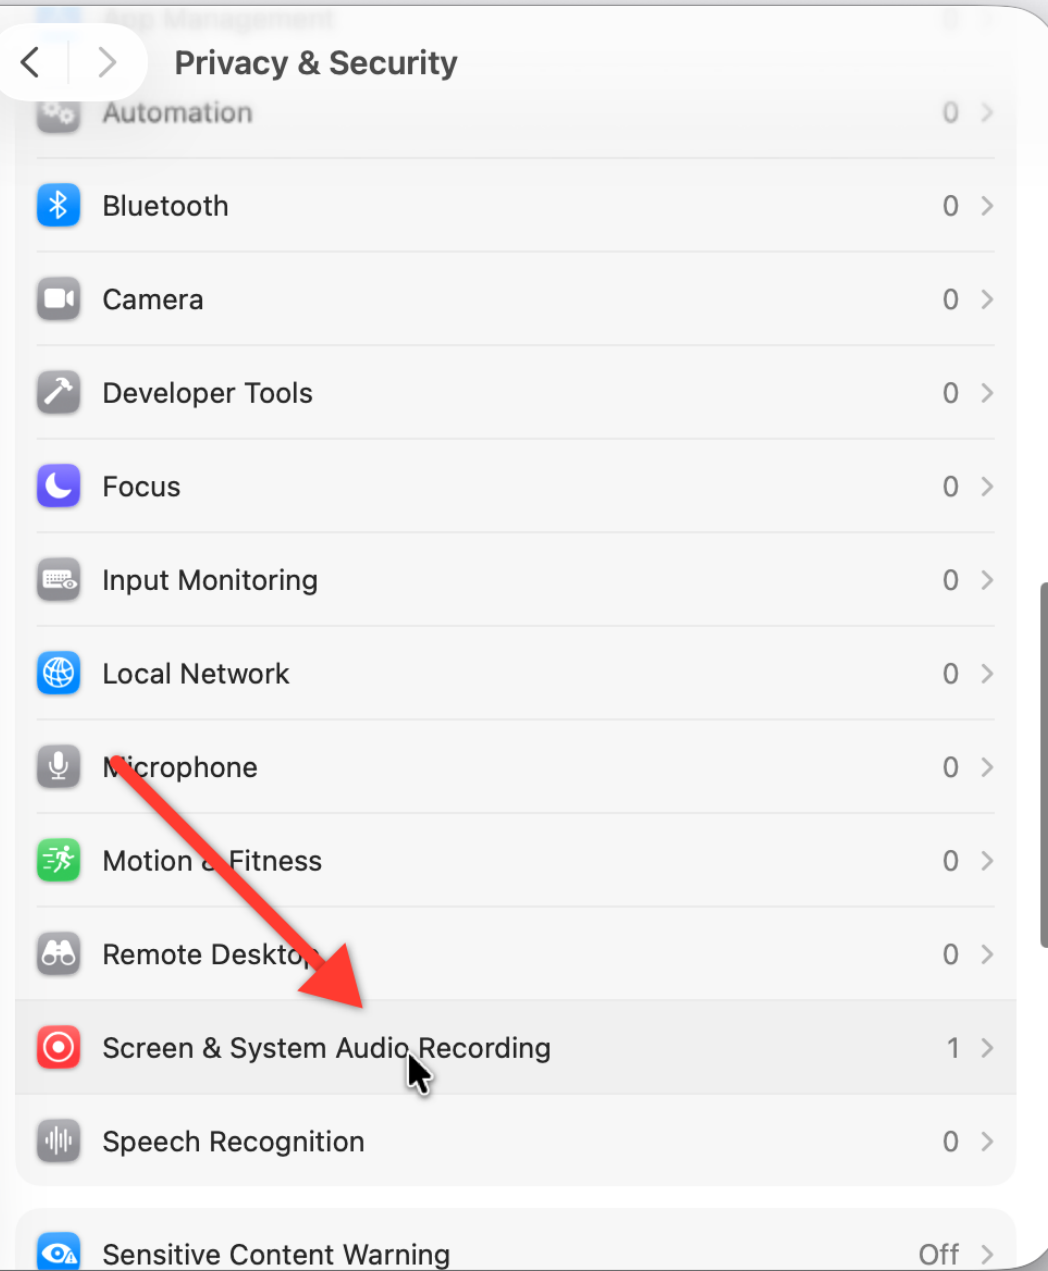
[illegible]

Privacy & Security

Automation 0

Bluetooth 0

Camera 0

Developer Tools 0

Focus 0

Input Monitoring 0

Local Network 0

Microphone 0

Motion & Fitness 0

Remote Desktop 0

Screen & System Audio Recording 1

Speech Recognition 0

Sensitive Content Warning Off